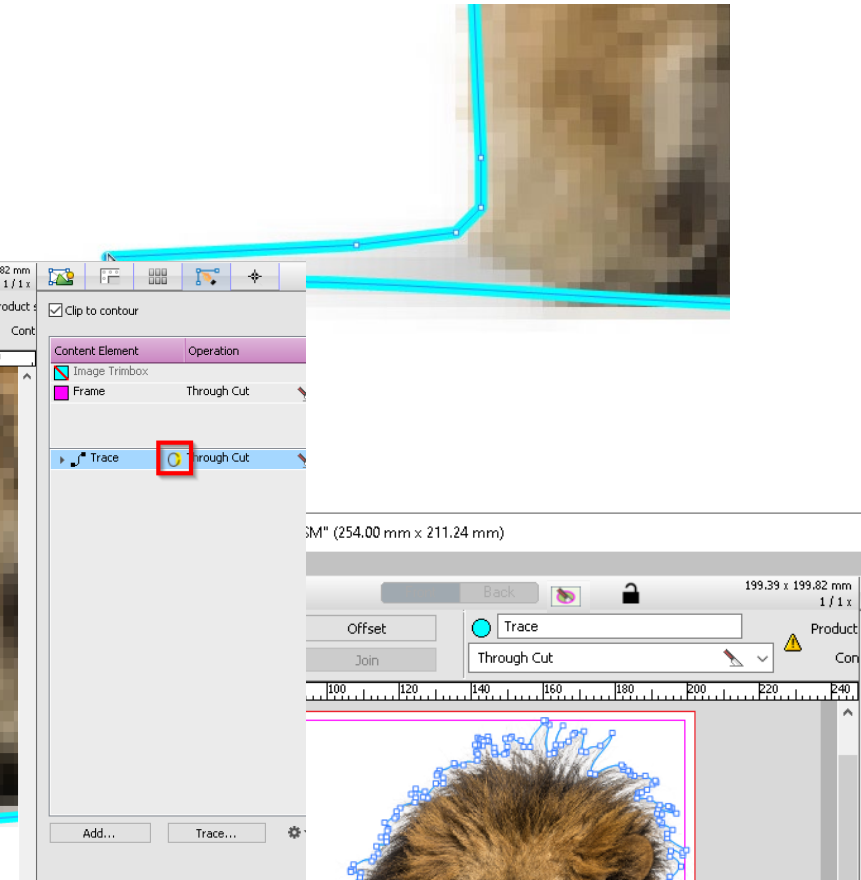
82 mm
1 / 1 x
roduct s
Cont

Clip to contour

| Content Element | Operation |
|---|---|
| Image Trimbox | |
| Frame | Through Cut |
| Trace | Through Cut |

Add...
Trace...

SM" (254.00 mm x 211.24 mm)

Back

199.39 x 199.82 mm
1 / 1 x

Offset
Join

Trace
Through Cut

Product
Con

100 120 140 160 180 200 220 240